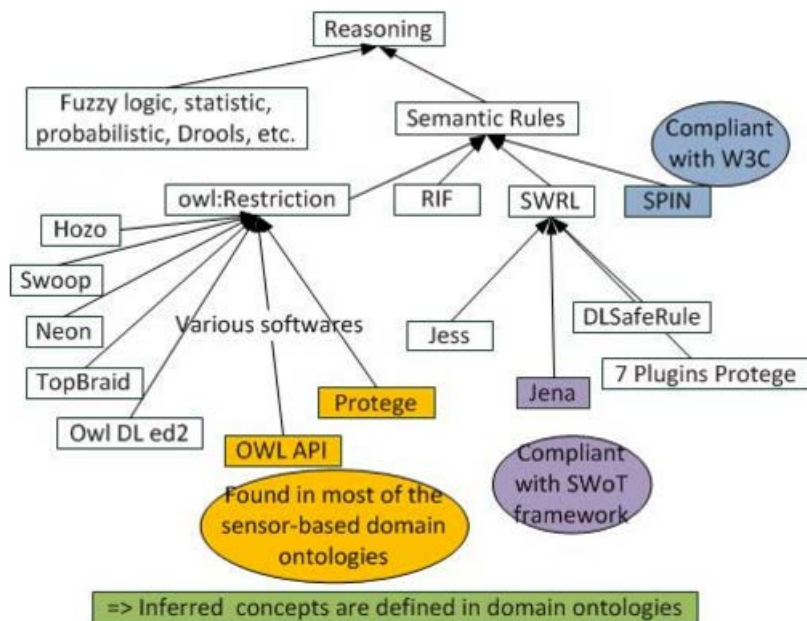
Reasoning

Fuzzy logic, statistic, probabilistic, Drools, etc.

Semantic Rules

Compliant with W3C

owl:Restriction

RIF

SWRL

SPIN

Hozo

Swoop

Neon

Various softwares

TopBraid

Owl DL ed2

Protege

OWL API

Found in most of the sensor-based domain ontologies

Jess

DLSafeRule

7 Plugins Protege

Jena

Compliant with SWoT framework

=> Inferred concepts are defined in domain ontologies